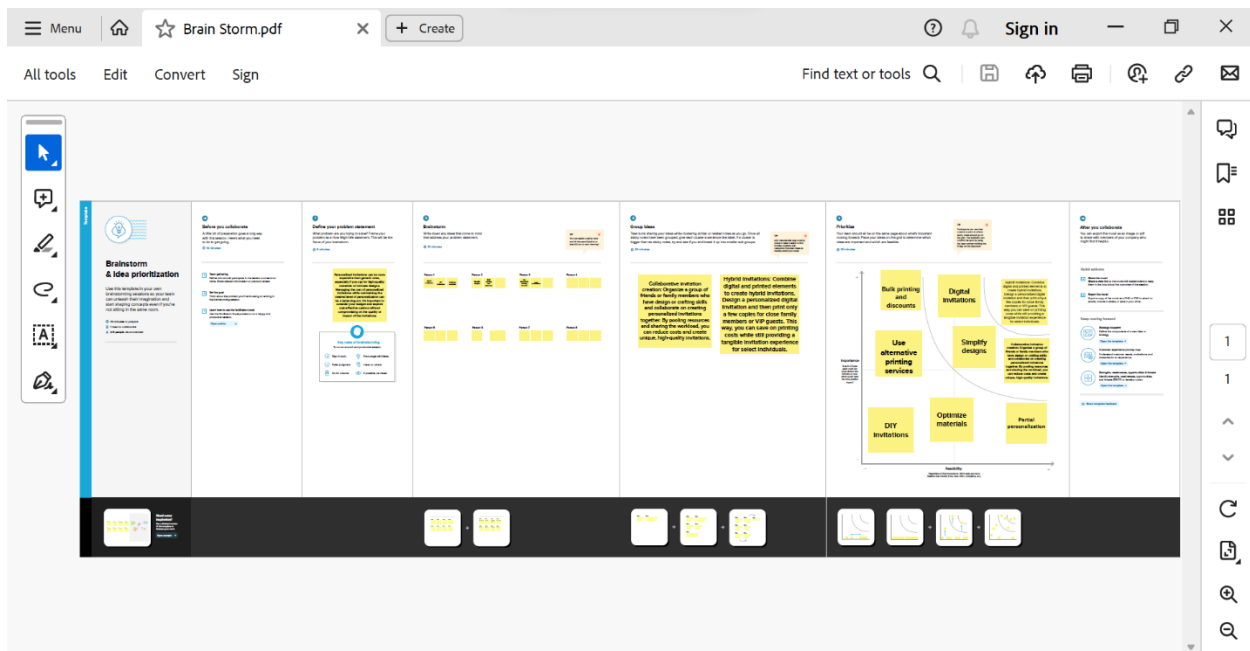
Menu Brain Storm.pdf + Create Sign in

All tools Edit Convert Sign Find text or tools

Brainstorm & idea prioritization

Before you collaborate

Define your problem statement

Brainstorm

Group ideas

Collaborative invitation creation: Organize a group of friends or family members who have design or crafting skills and collaborate on creating personalized invitations together. By pooling resources and sharing the workload, you can reduce costs and create unique, high-quality invitations.

Hybrid invitations: Combine digital and printed elements to create hybrid invitations. Design a personalized digital invitation and then print only a few copies for close family members or VIP guests. This way, you can save on printing costs while still providing a tangible invitation experience for select individuals.

Prioritize

Bulk printing and discounts

Digital invitations

Use alternative printing services

Simplify designs

DIY invitations

Optimize materials

Partial personalization

Importance

Feasibility

After you collaborate

1

1